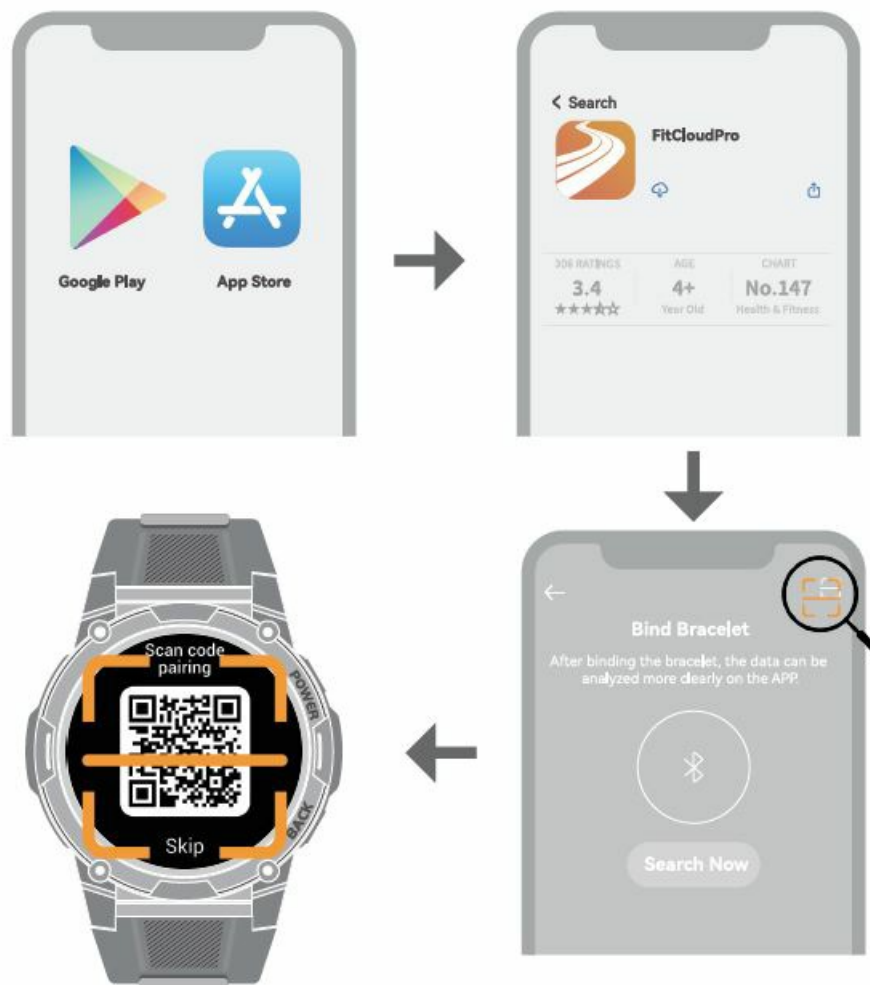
Google Play

App Store

< Search

FitCloudPro

306 RATINGS
3.4
★★★★☆

AGE
4+
Year Old

CHART
No.147
Health & Fitness

Bind Bracelet

After binding the bracelet, the data can be analyzed more clearly on the APP.

Search Now

Scan code pairing

POWER

BACK

Skip